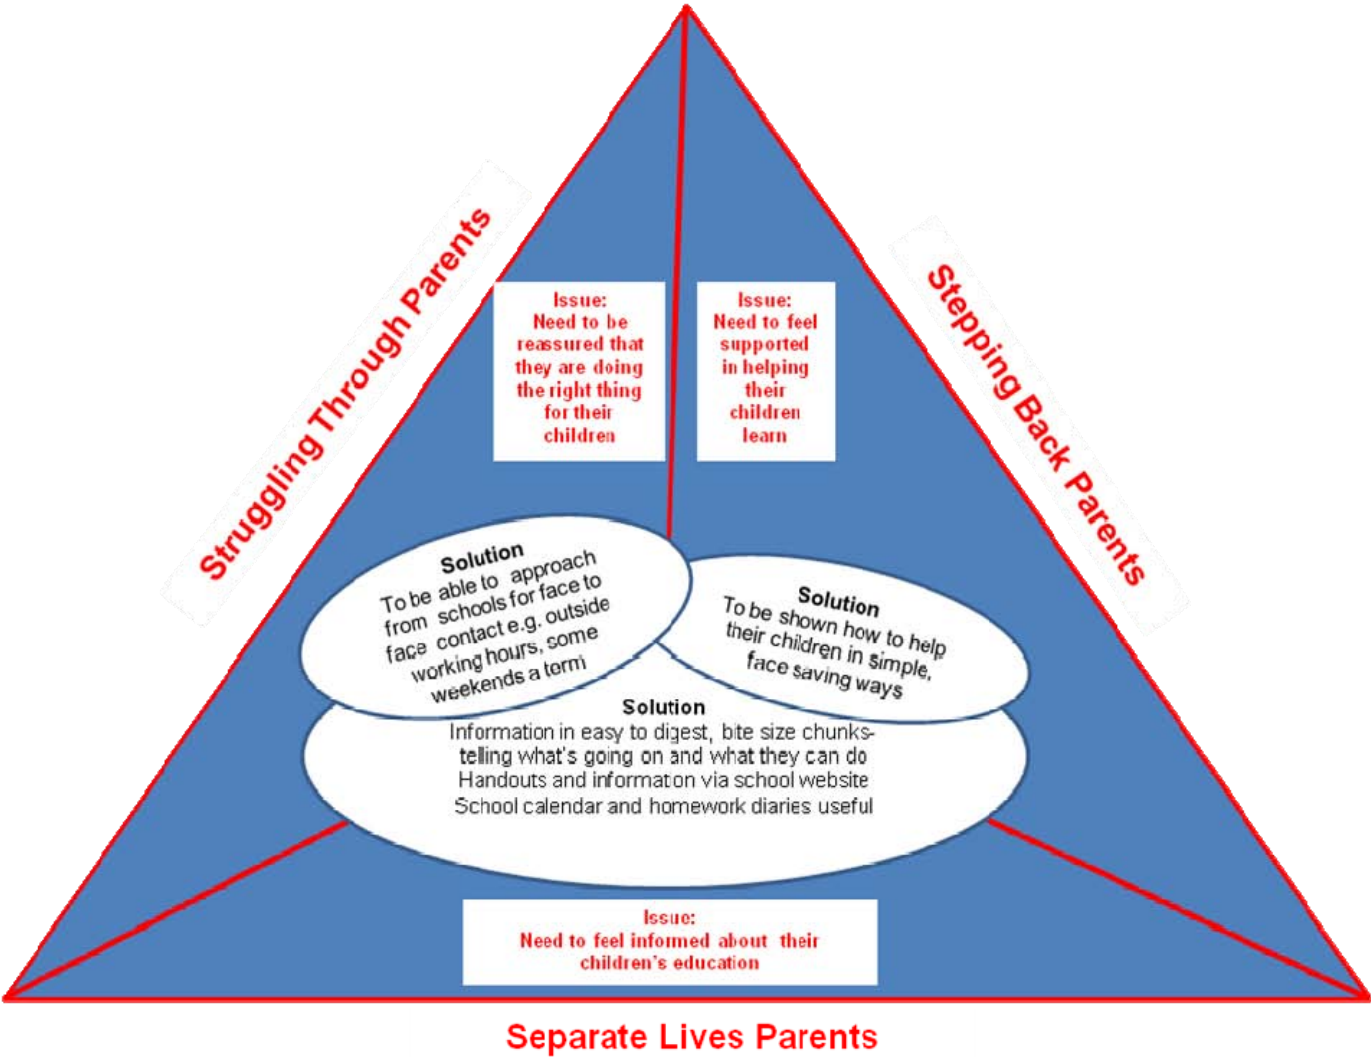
Struggling Through Parents

Stepping Back Parents

Issue:
Need to be reassured that they are doing the right thing for their children

Issue:
Need to feel supported in helping their children learn

Solution
To be able to approach from schools for face to face contact e.g. outside working hours, some weekends a term

Solution
To be shown how to help their children in simple, face saving ways

Solution
Information in easy to digest, bite size chunks- telling what's going on and what they can do
Handouts and informaton via school website
School calendar and homework diaries useful

Issue:
Need to feel informed about their children's education

Separate Lives Parents